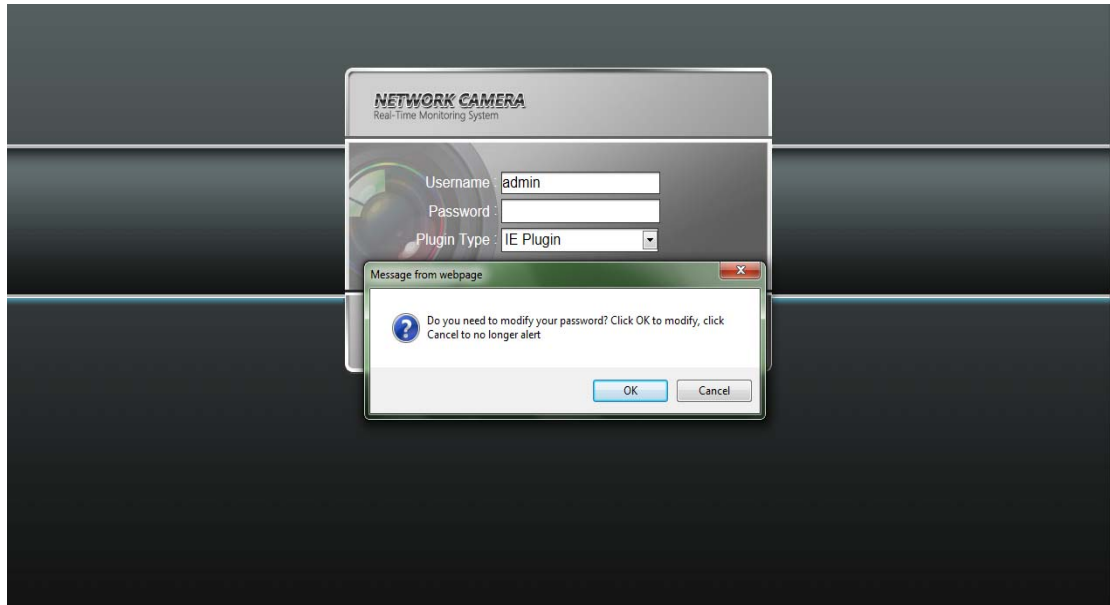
NETWORK CAMERA
Real-Time Monitoring System

Username : admin
Password :
Plugin Type : IE Plugin

Message from webpage

Do you need to modify your password? Click OK to modify, click Cancel to no longer alert

OK
Cancel